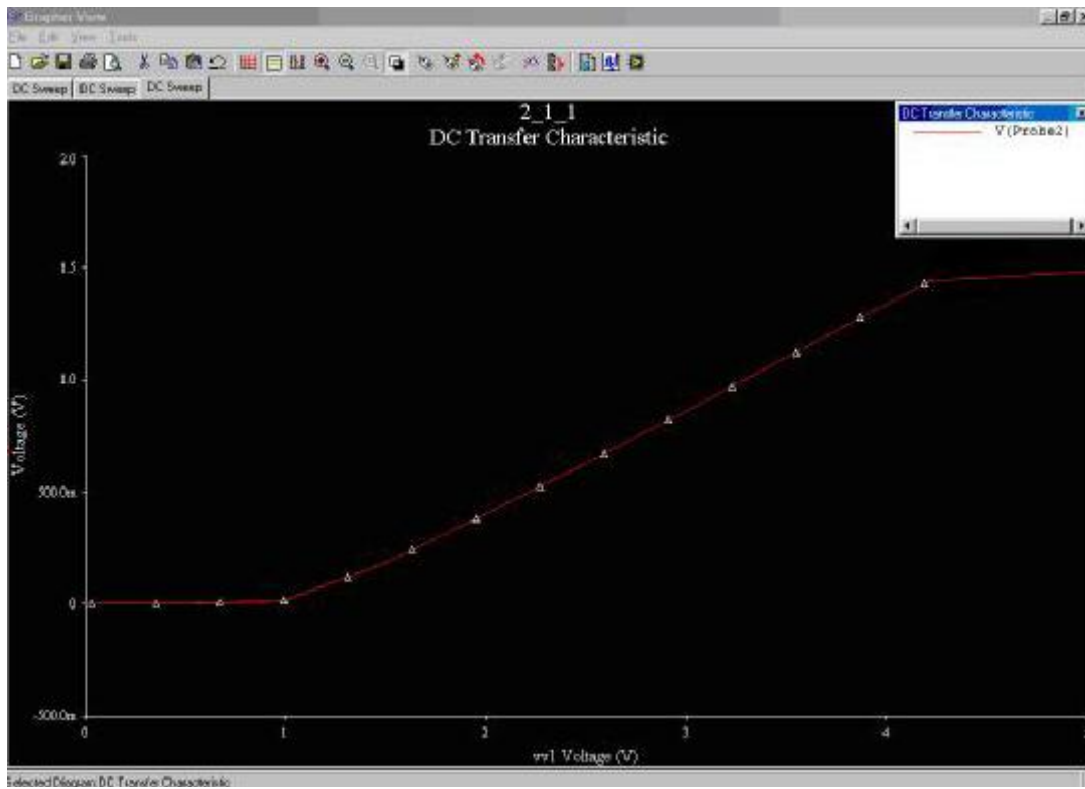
Grapher View
File Edit View Tools

DC Sweep | DC Sweep | DC Sweep

2_1_1
DC Transfer Characteristic

DC Transfer Characteristic
V(Probe2)

2.0
1.5
1.0
500.0m
0
-500.0m

Voltage (V)

0
1
2
3
4

vv1 Voltage (V)

Selected Diagram: DC Transfer Characteristic